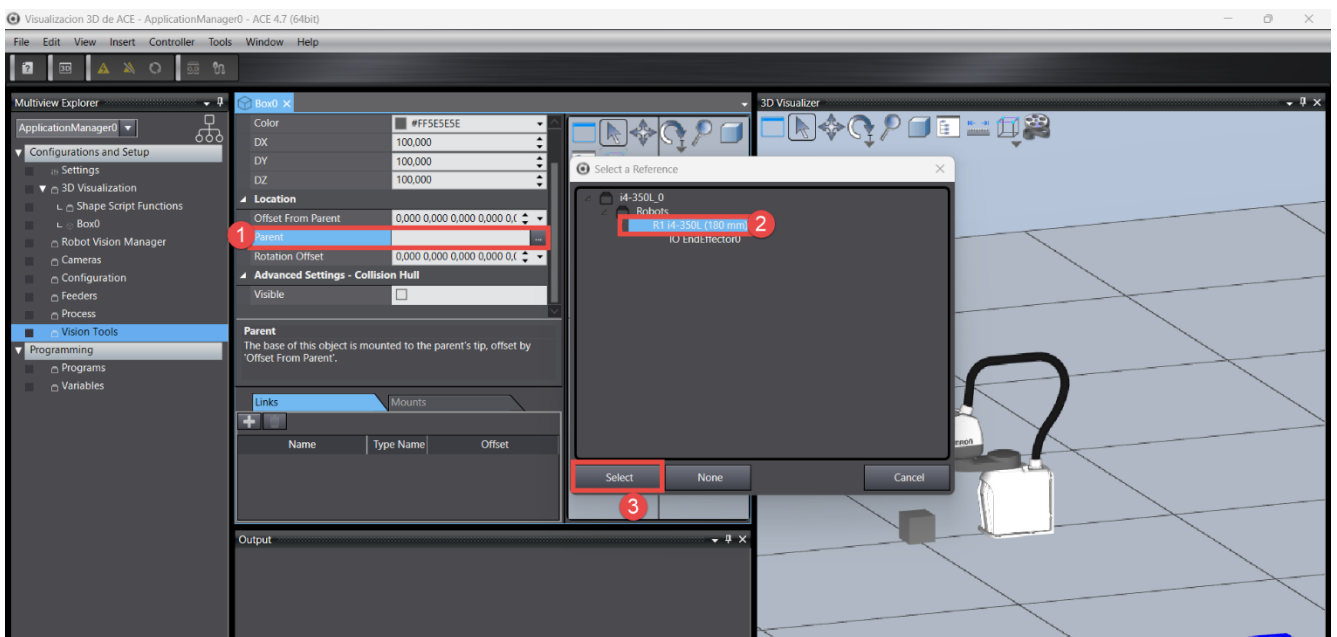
Visualizacion 3D de ACE - ApplicationManager0 - ACE 4.7 (64bit)

File Edit View Insert Controller Tools Window Help

Multiview Explorer

ApplicationManager0

Configurations and Setup
Settings
3D Visualization
Shape Script Functions
Box0
Robot Vision Manager
Cameras
Configuration
Feeders
Process
Vision Tools
Programming
Programs
Variables

Box0

| Color | #FF5E5E5E |
|---|---|
| DX | 100,000 |
| DY | 100,000 |
| DZ | 100,000 |

Location

| Offset From Parent | 0,000 0,000 0,000 0,000 0,( |
|---|---|
| Parent | ... |
| Rotation Offset | 0,000 0,000 0,000 0,000 0,( |

Advanced Settings - Collision Hull

| Visible | |
|---|---|

1

Parent
The base of this object is mounted to the parent's tip, offset by 'Offset From Parent'.

Links Mounts

| Name | Type Name | Offset |
|---|---|---|

Output

Select a Reference

i4-350L_0
Robots
R1 i4-350L (180 mm)
IO EndEffector0

2

Select None Cancel

3

3D Visualizer